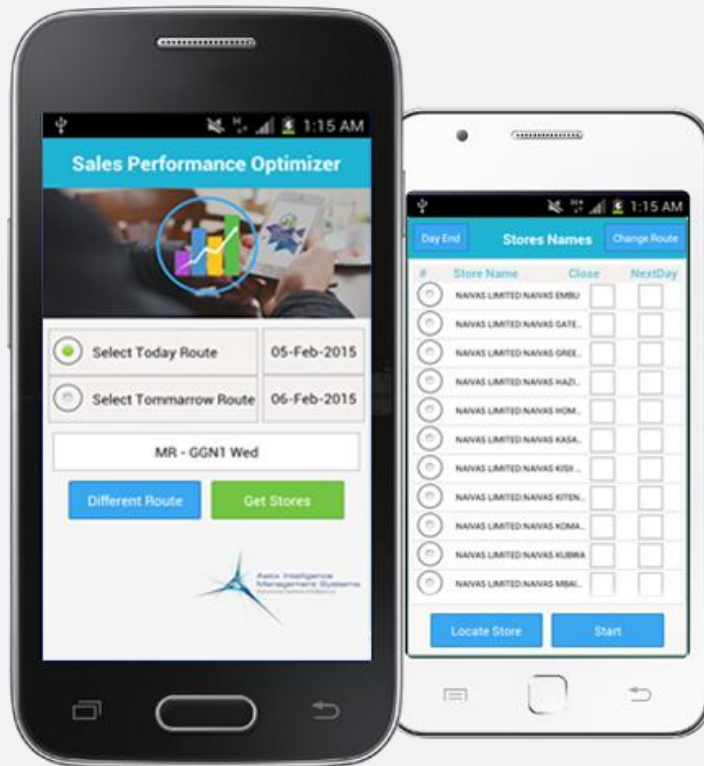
1:15 AM

Sales Performance Optimizer

Select Today Route | 05-Feb-2015
Select Tommarrow Route | 06-Feb-2015

MR - GGN1 Wed

Different Route
Get Stores

Aasix Intelligence Management Systems

1:15 AM

Day End
Stores Names
Change Route

| # | Store Name | Close | NextDay |
|---|---|---|---|
| | NAIVAS LIMITED NAIVAS EMBU | | |
| | NAIVAS LIMITED NAIVAS GATE... | | |
| | NAIVAS LIMITED NAIVAS GREE... | | |
| | NAIVAS LIMITED NAIVAS HAZI... | | |
| | NAIVAS LIMITED NAIVAS HOM... | | |
| | NAIVAS LIMITED NAIVAS KASA... | | |
| | NAIVAS LIMITED NAIVAS KISII ... | | |
| | NAIVAS LIMITED NAIVAS KITEN... | | |
| | NAIVAS LIMITED NAIVAS KOMA... | | |
| | NAIVAS LIMITED NAIVAS KUBWA | | |
| | NAIVAS LIMITED NAIVAS MBAI... | | |

Locate Store
Start